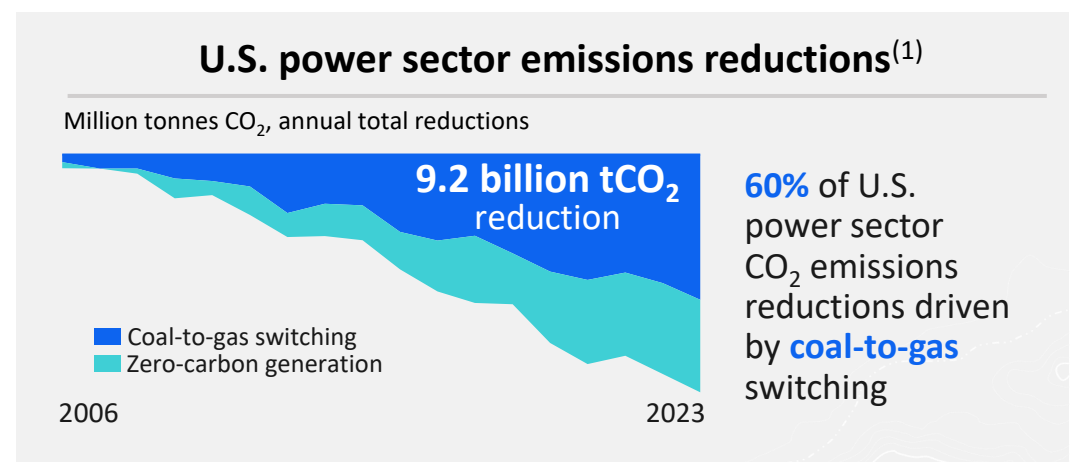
U.S. power sector emissions reductions$^{(1)}$

Million tonnes $CO_2$, annual total reductions

9.2 billion $tCO_2$ reduction

Coal-to-gas switching
Zero-carbon generation

2006

2023

60% of U.S. power sector $CO_2$ emissions reductions driven by coal-to-gas switching